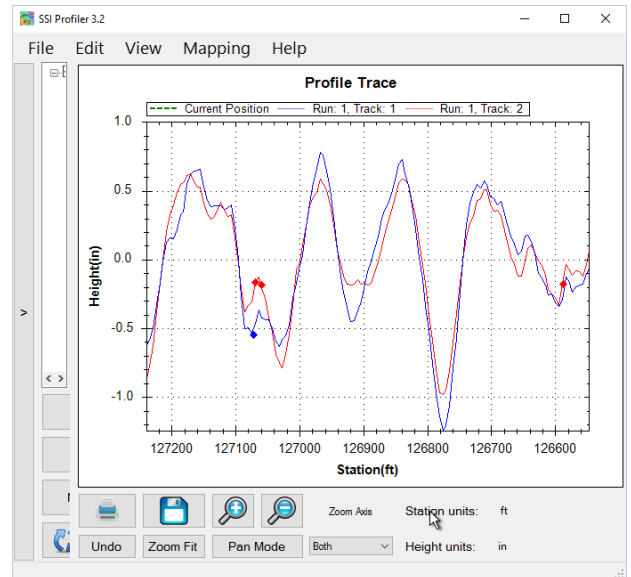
SSI Profiler 3.2

File Edit View Mapping Help

>

Profile Trace

Current Position Run: 1, Track: 1 Run: 1, Track: 2

1.0
0.5
0.0
-0.5
-1.0

Height(in)

127200 127100 127000 126900 126800 126700 126600

Station(ft)

Zoom Axis

Station units: ft

Undo Zoom Fit Pan Mode Both Height units: in